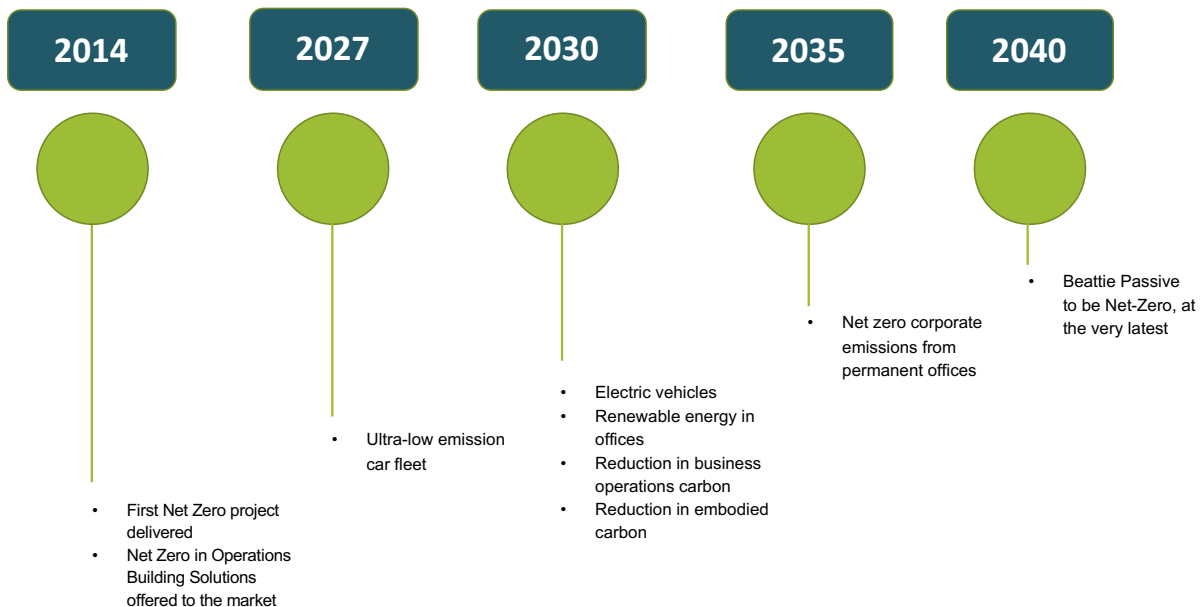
2014

2027

2030

2035

2040

- Beattie Passive to be Net-Zero, at the very latest

- Net zero corporate emissions from permanent offices

- Electric vehicles
- Renewable energy in offices
- Reduction in business operations carbon
- Reduction in embodied carbon

- Ultra-low emission car fleet

- First Net Zero project delivered
- Net Zero in Operations Building Solutions offered to the market